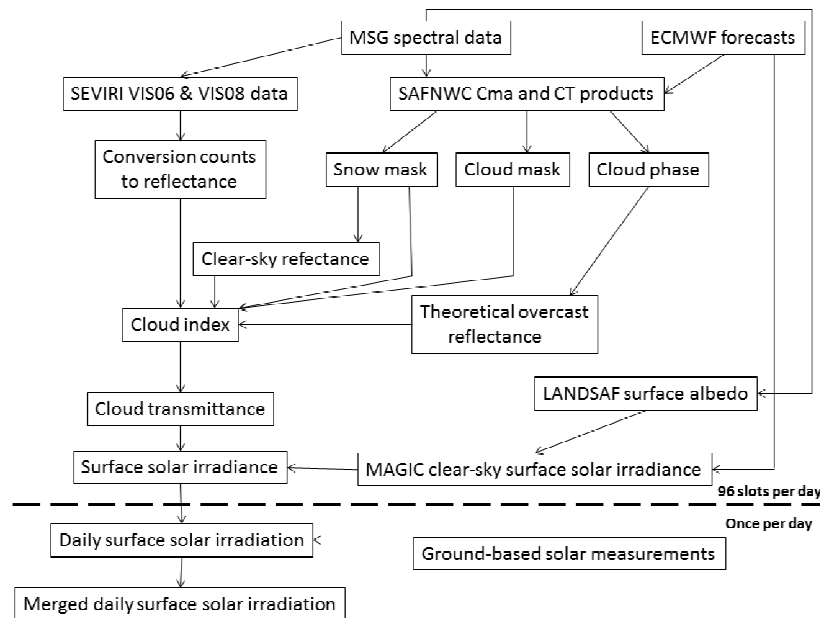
MSG spectral data

ECMWF forecasts

SEVIRI VIS06 & VIS08 data

SAFNWC Cma and CT products

Conversion counts to reflectance

Snow mask

Cloud mask

Cloud phase

Clear-sky refectance

Cloud index

Theoretical overcast reflectance

LANDSAF surface albedo

Cloud transmittance

Surface solar irradiance

MAGIC clear-sky surface solar irradiance

96 slots per day

Once per day

Daily surface solar irradiation

Ground-based solar measurements

Merged daily surface solar irradiation